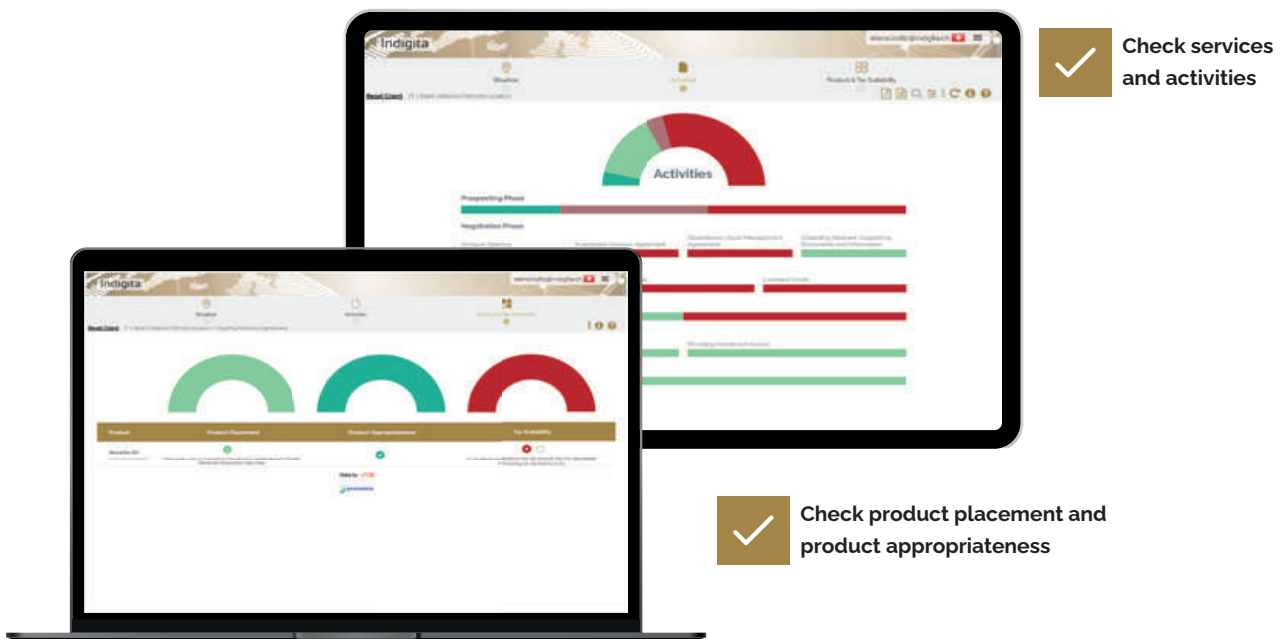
Indigita

Situation

Activities

Product & Tax Suitability

Reset Client

Activities

Prospecting Phase

Negotiation Phase

Check services and activities

Indigita

Situation

Activities

Product & Tax Suitability

Reset Client

Product

Product Placement

Product Appropriateness

Tax Suitability

Check product placement and product appropriateness